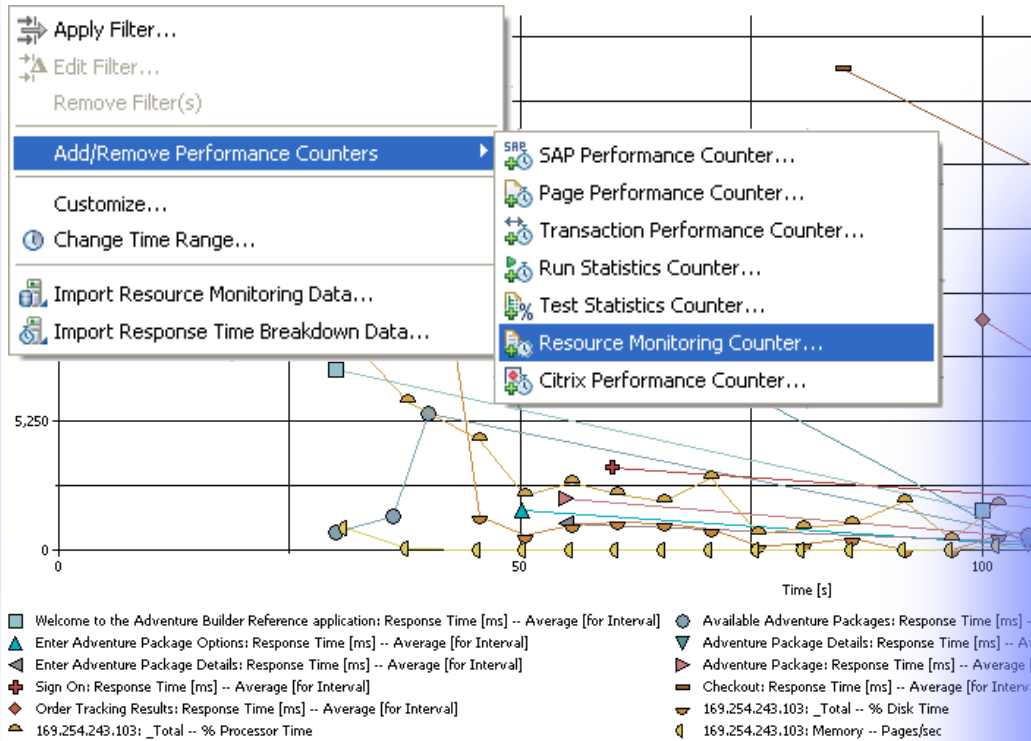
Apply Filter...
Edit Filter...
Remove Filter(s)
Add/Remove Performance Counters
Customize...
Change Time Range...
Import Resource Monitoring Data...
Import Response Time Breakdown Data...

SAP Performance Counter...
Page Performance Counter...
Transaction Performance Counter...
Run Statistics Counter...
Test Statistics Counter...
Resource Monitoring Counter...
Citrix Performance Counter...

5,250
0
0
50
100
Time [s]

Welcome to the Adventure Builder Reference application: Response Time [ms] -- Average [for Interval]
Enter Adventure Package Options: Response Time [ms] -- Average [for Interval]
Enter Adventure Package Details: Response Time [ms] -- Average [for Interval]
Sign On: Response Time [ms] -- Average [for Interval]
Order Tracking Results: Response Time [ms] -- Average [for Interval]
169.254.243.103: _Total -- % Processor Time
Available Adventure Packages: Response Time [ms] -- A
Adventure Package Details: Response Time [ms] -- A
Adventure Package: Response Time [ms] -- Average
Checkout: Response Time [ms] -- Average [for Interv
169.254.243.103: _Total -- % Disk Time
169.254.243.103: Memory -- Pages/sec